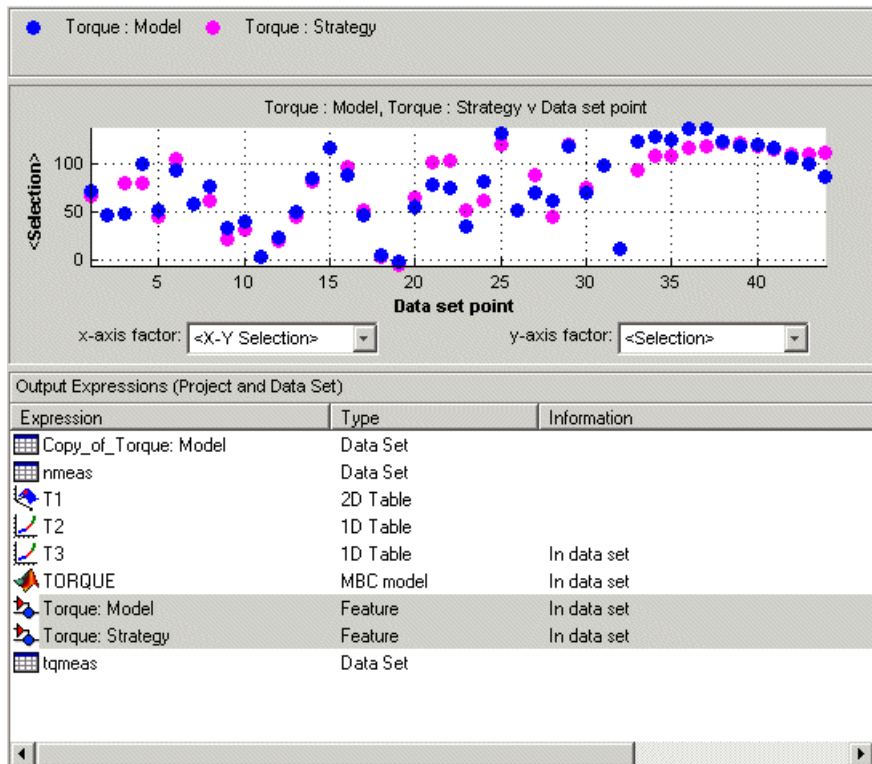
Torque : Model   Torque : Strategy

Torque : Model, Torque : Strategy v Data set point

<Selection>

100
50
0

5 10 15 20 25 30 35 40

Data set point

x-axis factor: <X-Y Selection>

y-axis factor: <Selection>

Output Expressions (Project and Data Set)

| Expression | Type | Information |
|---|---|---|
| Copy_of_Torque: Model | Data Set | |
| nmeas | Data Set | |
| T1 | 2D Table | |
| T2 | 1D Table | |
| T3 | 1D Table | In data set |
| TORQUE | MBC model | In data set |
| Torque: Model | Feature | In data set |
| Torque: Strategy | Feature | In data set |
| tqmeas | Data Set | |